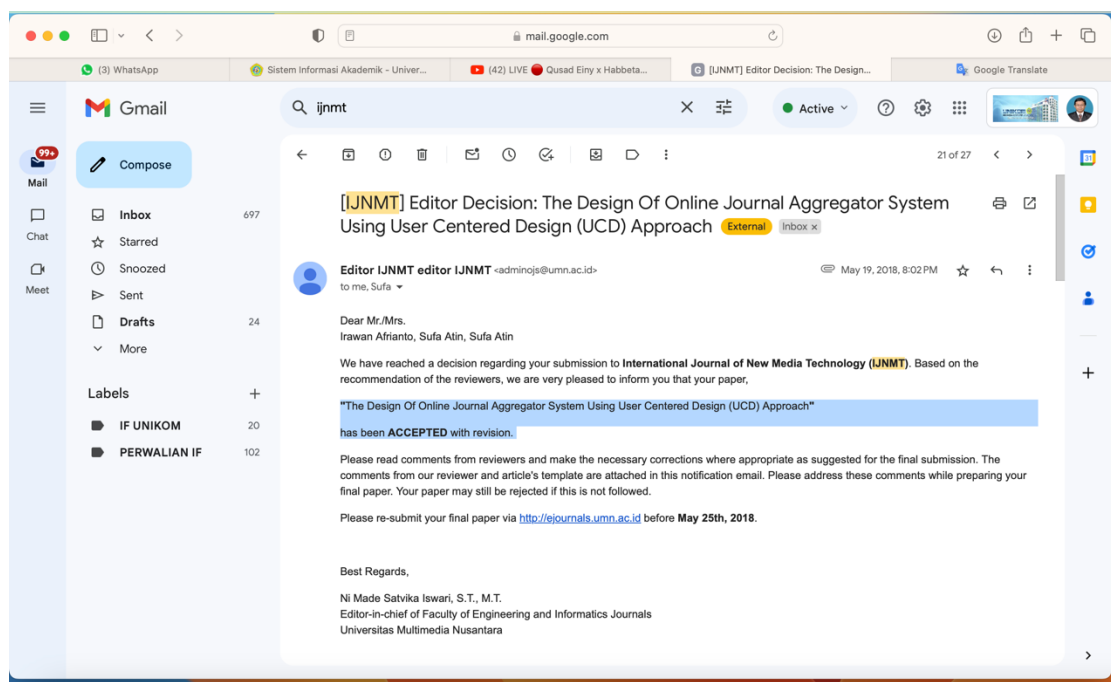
mail.google.com

(3) WhatsApp
Sistem Informasi Akademik - Univer...
(42) LIVE Qusad Einy x Habbeta...
[IJNMT] Editor Decision: The Design...
Google Translate

Gmail
ijnmt
Active

99+
Mail
Chat
Meet

Compose
Inbox 697
Starred
Snoozed
Sent
Drafts 24
More

Labels
IF UNIKOM 20
PERWALIAN IF 102

21 of 27

[IJNMT] Editor Decision: The Design Of Online Journal Aggregator System Using User Centered Design (UCD) Approach External Inbox ×

Editor IJNMT editor IJNMT <adminojs@umn.ac.id>
to me, Sufa
May 19, 2018, 8:02 PM

Dear Mr./Mrs.
Irawan Afrianto, Sufa Atin, Sufa Atin

We have reached a decision regarding your submission to International Journal of New Media Technology (IJNMT). Based on the recommendation of the reviewers, we are very pleased to inform you that your paper,

"The Design Of Online Journal Aggregator System Using User Centered Design (UCD) Approach"

has been ACCEPTED with revision.

Please read comments from reviewers and make the necessary corrections where appropriate as suggested for the final submission. The comments from our reviewer and article's template are attached in this notification email. Please address these comments while preparing your final paper. Your paper may still be rejected if this is not followed.

Please re-submit your final paper via http://ejournals.umn.ac.id before May 25th, 2018.

Best Regards,

Ni Made Satvika Iswari, S.T., M.T.
Editor-in-chief of Faculty of Engineering and Informatics Journals
Universitas Multimedia Nusantara